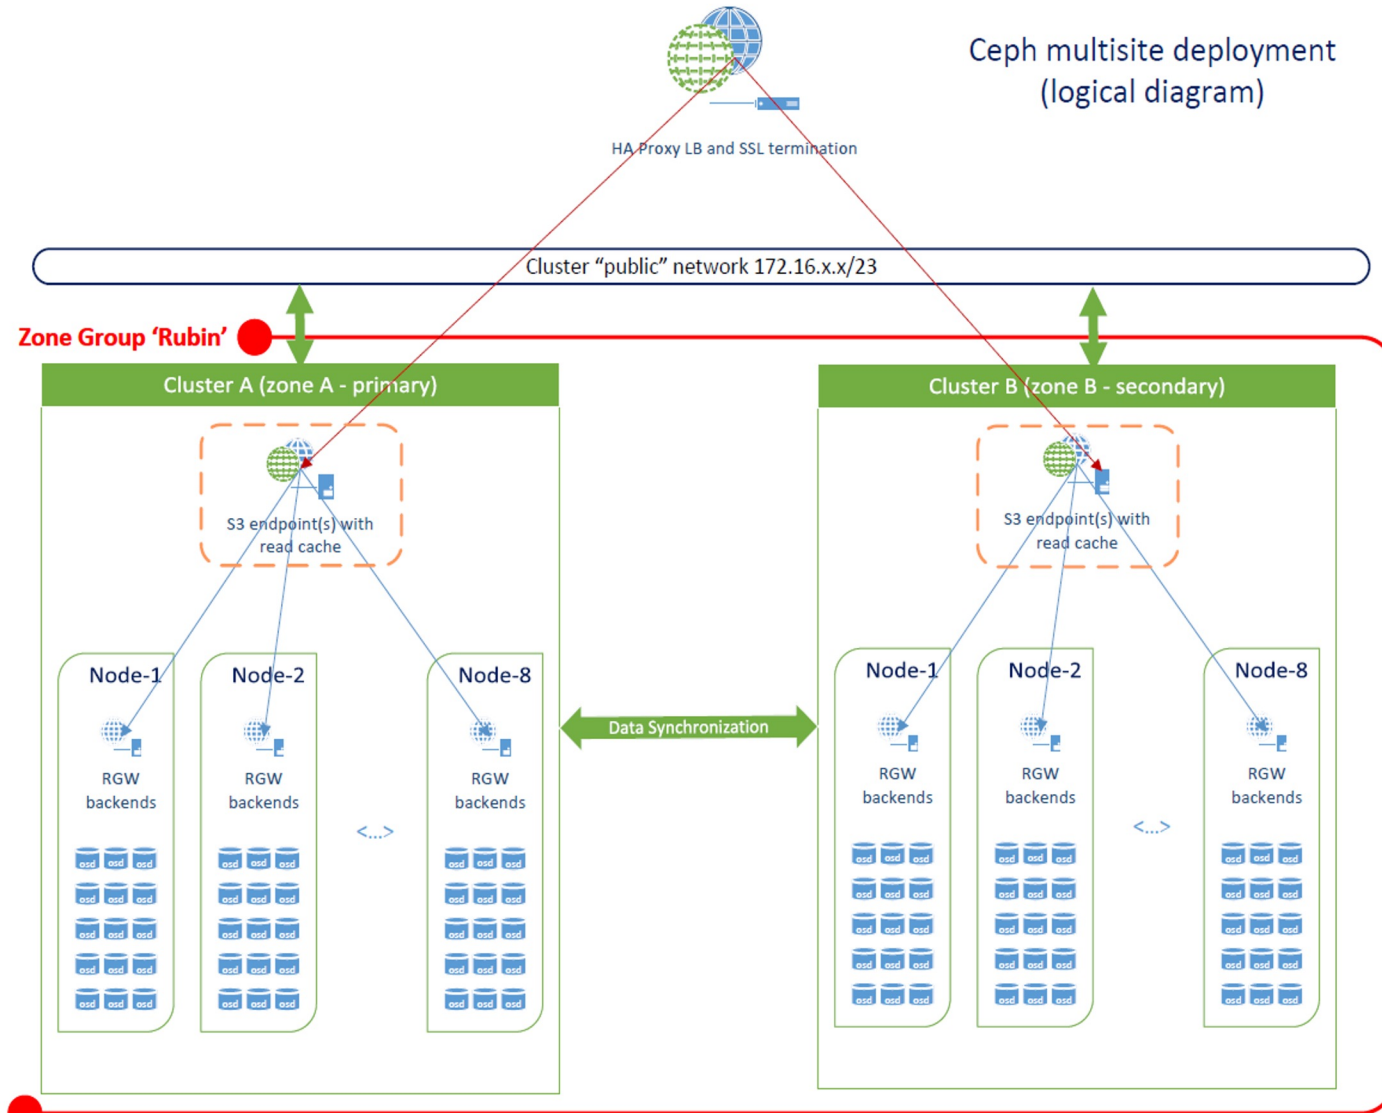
Ceph multisite deployment (logical diagram)

HA Proxy LB and SSL termination

Cluster "public" network 172.16.x.x/23

Zone Group 'Rubin'

Cluster A (zone A - primary)

S3 endpoint(s) with read cache

Node-1

RGW backends

osd osd osd
osd osd osd
osd osd osd
osd osd osd
osd osd osd

Node-2

RGW backends

osd osd osd
osd osd osd
osd osd osd
osd osd osd
osd osd osd

<...>

Node-8

RGW backends

osd osd osd
osd osd osd
osd osd osd
osd osd osd
osd osd osd

Data Synchronization

Cluster B (zone B - secondary)

S3 endpoint(s) with read cache

Node-1

RGW backends

osd osd osd
osd osd osd
osd osd osd
osd osd osd
osd osd osd

Node-2

RGW backends

osd osd osd
osd osd osd
osd osd osd
osd osd osd
osd osd osd

<...>

Node-8

RGW backends

osd osd osd
osd osd osd
osd osd osd
osd osd osd
osd osd osd